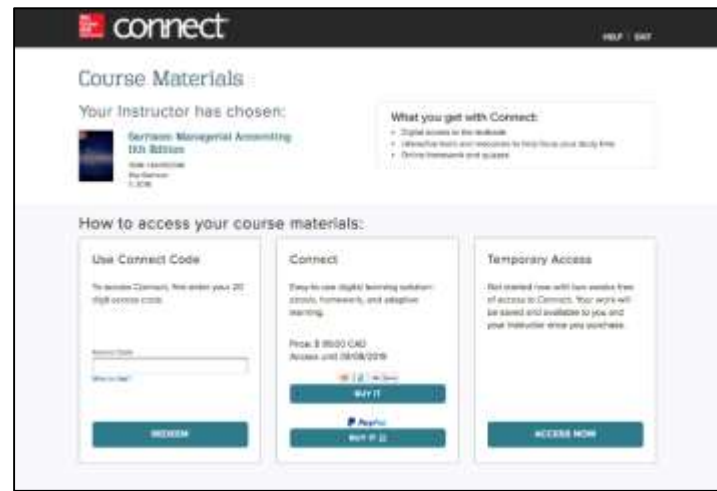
connect

HELP | EXIT

Course Materials

Your Instructor has chosen:

Garrison Managerial Accounting 11th Edition

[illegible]

What you get with Connect:

- Digital access to the textbook
- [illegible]
- Online homework and quizzes

How to access your course materials:

Use Connect Code

To access Connect, first enter your 20 digit access code.

Access Code

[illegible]

REDEEM

Connect

Easy-to-use digital learning solution: ebook, homework, and adaptive learning.

Price: $ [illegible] CAD
Access until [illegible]

BUY IT

PayPal

BUY IT

Temporary Access

Get started now with two weeks free of access to Connect. Your work will be saved and available to you and your instructor once you purchase.

ACCESS NOW